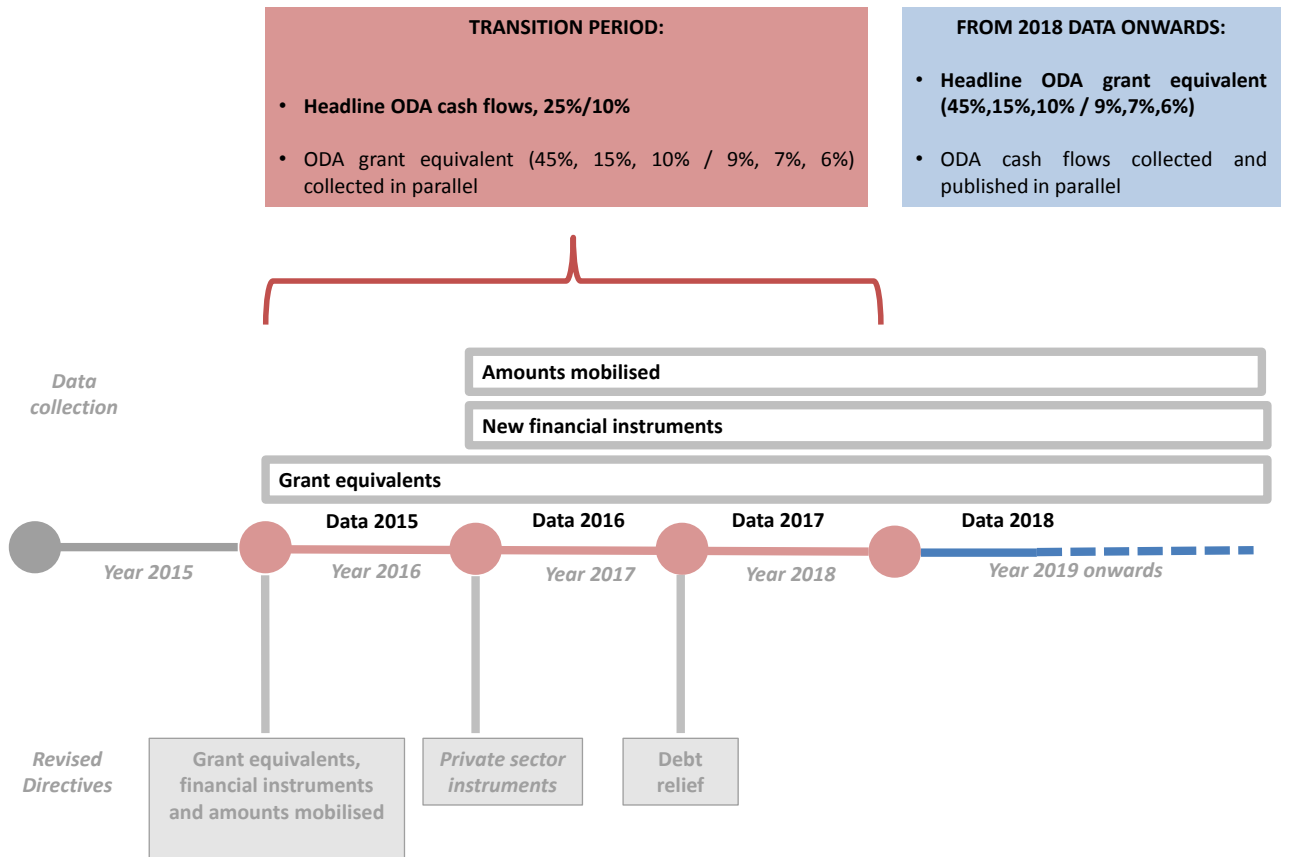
TRANSITION PERIOD:

• Headline ODA cash flows, 25%/10%

• ODA grant equivalent (45%, 15%, 10% / 9%, 7%, 6%) collected in parallel

FROM 2018 DATA ONWARDS:

• Headline ODA grant equivalent (45%,15%,10% / 9%,7%,6%)

• ODA cash flows collected and published in parallel

Data collection

Amounts mobilised

New financial instruments

Grant equivalents

Data 2015

Data 2016

Data 2017

Data 2018

Year 2015

Year 2016

Year 2017

Year 2018

Year 2019 onwards

Revised Directives

Grant equivalents, financial instruments and amounts mobilised

Private sector instruments

Debt relief